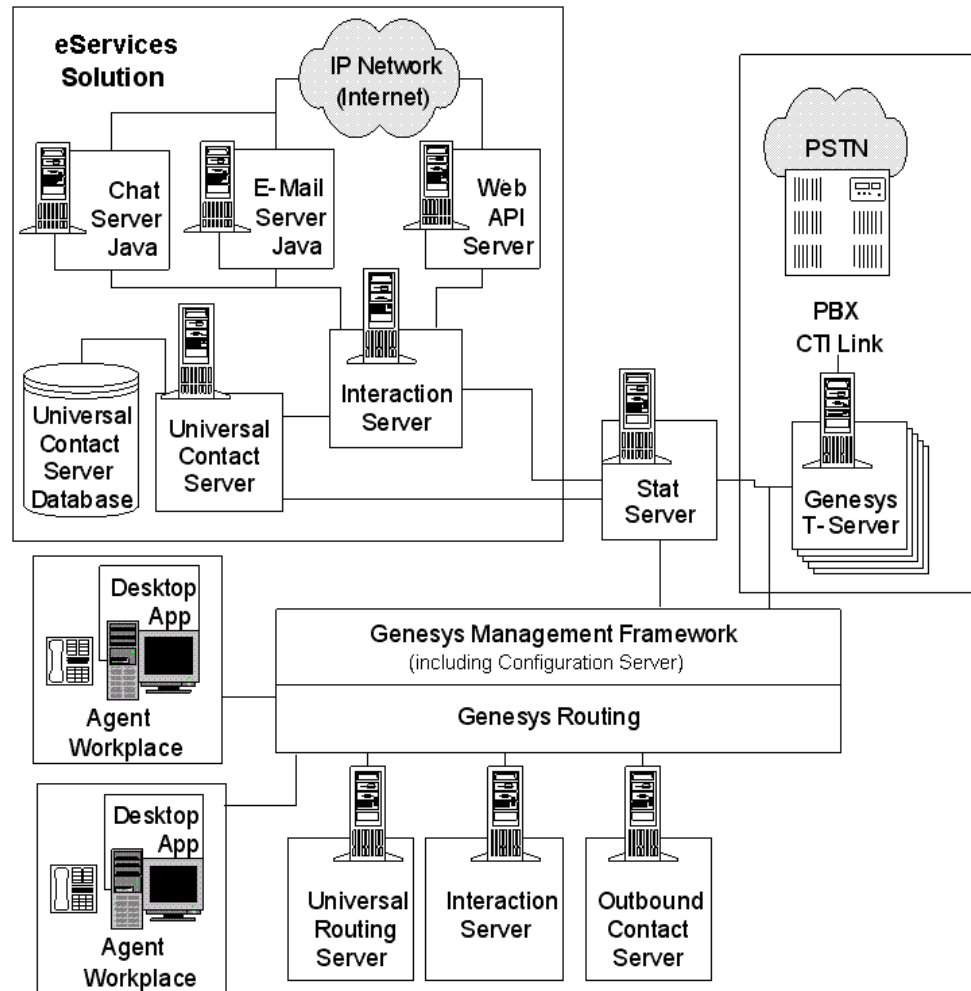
eServices Solution

IP Network (Internet)

Chat Server Java

E-Mail Server Java

Web API Server

Interaction Server

Universal Contact Server Database

Universal Contact Server

PSTN

PBX

CTI Link

Genesys T-Server

Stat Server

Desktop App

Agent Workplace

Genesys Management Framework
(including Configuration Server)

Genesys Routing

Desktop App

Agent Workplace

Universal Routing Server

Interaction Server

Outbound Contact Server